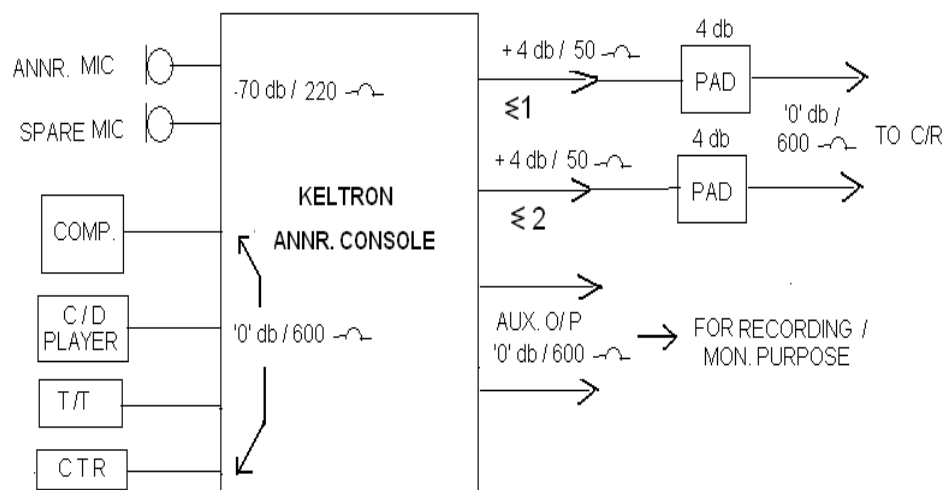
ANNR. MIC

SPARE MIC

-70 db / 220 $\Omega$

+ 4 db / 50 $\Omega$

4 db

PAD

$\leq 1$

'0' db / 600 $\Omega$

TO C/R

+ 4 db / 50 $\Omega$

4 db

PAD

$\leq 2$

KELTRON

ANNR. CONSOLE

COMP.

C / D PLAYER

'0' db / 600 $\Omega$

AUX. O/ P

'0' db / 600 $\Omega$

FOR RECORDING / MON. PURPOSE

T/T

CTR